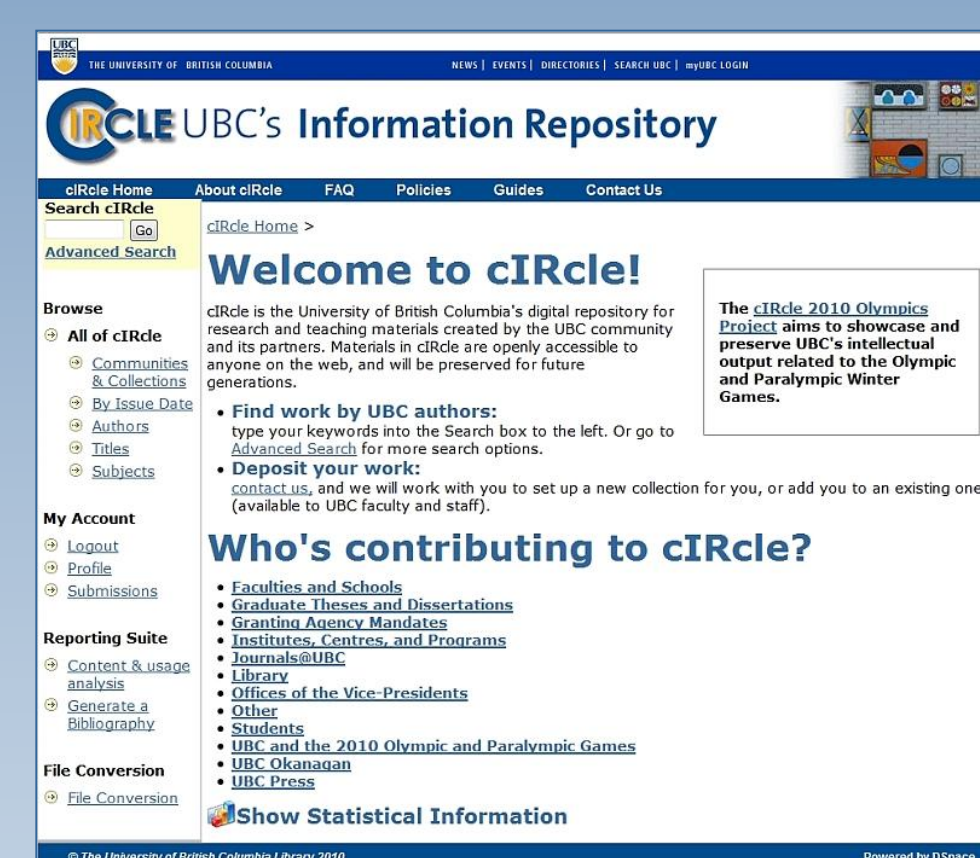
UBC

THE UNIVERSITY OF BRITISH COLUMBIA

NEWS | EVENTS | DIRECTORIES | SEARCH UBC | myUBC LOGIN

cIRcLE UBC's Information Repository

cIRcle Home About cIRcle FAQ Policies Guides Contact Us

Search cIRcle

Go

Advanced Search

Browse

All of cIRcle

Communities & Collections

By Issue Date

Authors

Titles

Subjects

My Account

Logout

Profile

Submissions

Reporting Suite

Content & usage analysis

Generate a Bibliography

File Conversion

File Conversion

cIRcle Home >

Welcome to cIRcle!

cIRcle is the University of British Columbia's digital repository for research and teaching materials created by the UBC community and its partners. Materials in cIRcle are openly accessible to anyone on the web, and will be preserved for future generations.

• Find work by UBC authors:
type your keywords into the Search box to the left. Or go to Advanced Search for more search options.

• Deposit your work:
contact us, and we will work with you to set up a new collection for you, or add you to an existing one (available to UBC faculty and staff).

The cIRcle 2010 Olympics Project aims to showcase and preserve UBC's intellectual output related to the Olympic and Paralympic Winter Games.

Who's contributing to cIRcle?

• Faculties and Schools
• Graduate Theses and Dissertations
• Granting Agency Mandates
• Institutes, Centres, and Programs
• Journals@UBC
• Library
• Offices of the Vice-Presidents
• Other
• Students
• UBC and the 2010 Olympic and Paralympic Games
• UBC Okanagan
• UBC Press

Show Statistical Information

© The University of British Columbia Library 2010

Powered by DSpace